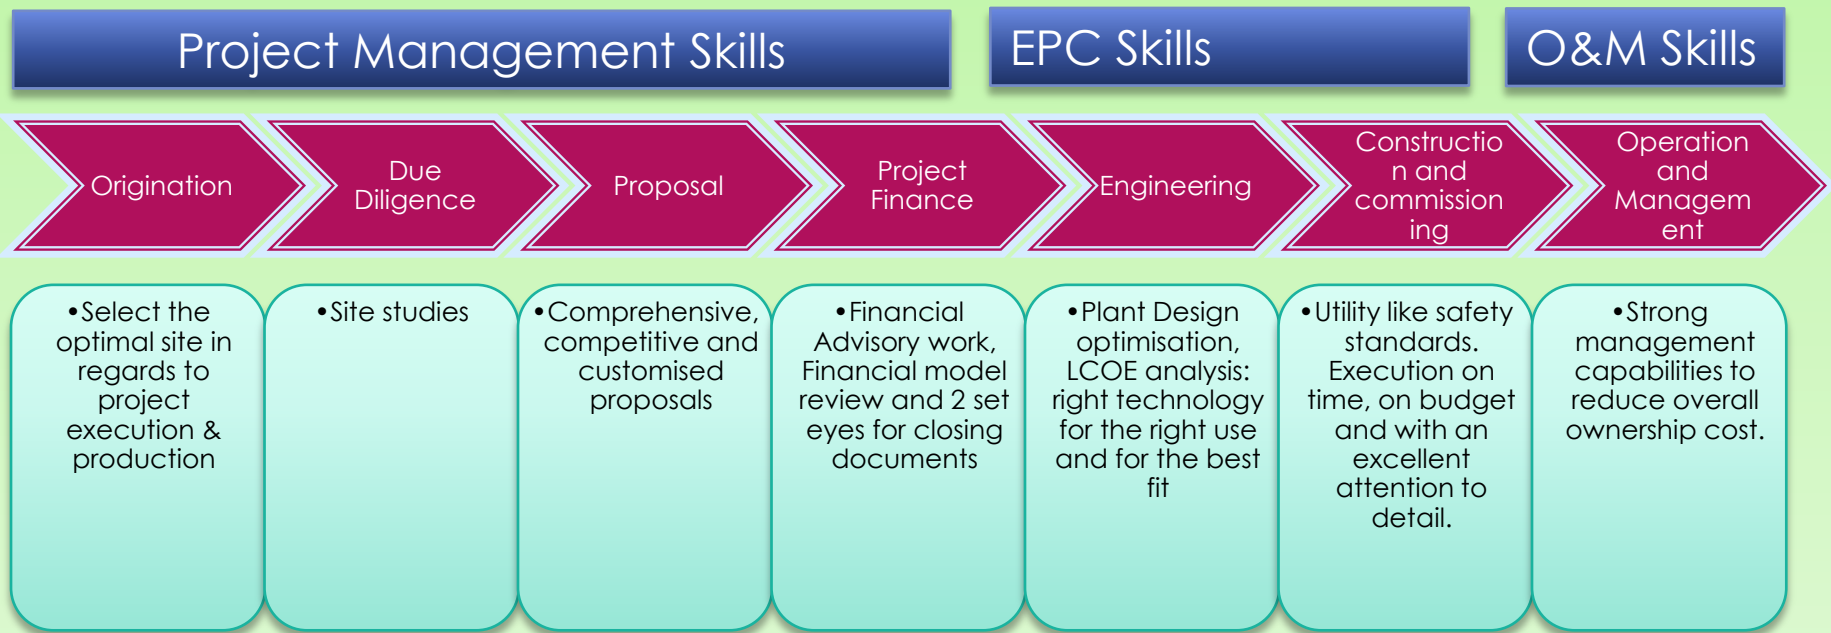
Project Management Skills

EPC Skills

O&M Skills

Origination

Due Diligence

Proposal

Project Finance

Engineering

Construction and commissioning

Operation and Management

•Select the optimal site in regards to project execution & production

•Site studies

•Comprehensive, competitive and customised proposals

•Financial Advisory work, Financial model review and 2 set eyes for closing documents

•Plant Design optimisation, LCOE analysis: right technology for the right use and for the best fit

•Utility like safety standards. Execution on time, on budget and with an excellent attention to detail.

•Strong management capabilities to reduce overall ownership cost.